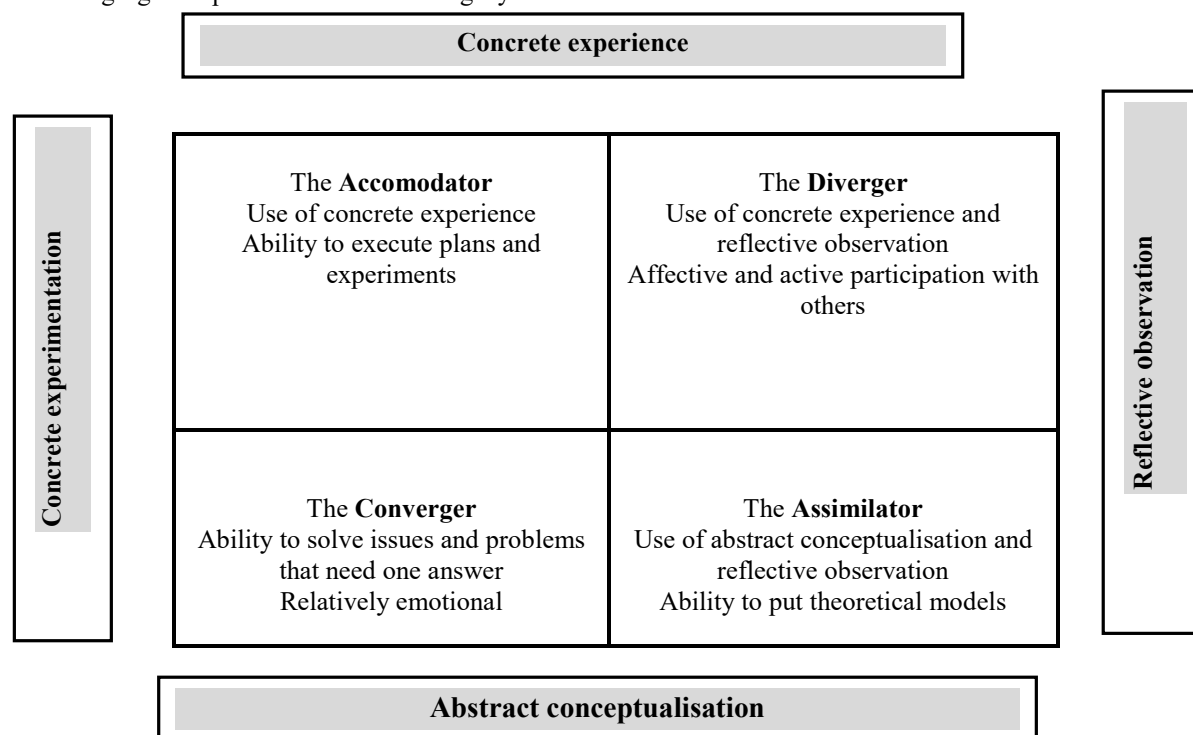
Concrete experience

Concrete experimentation

Reflective observation

| The **Accomodator** Use of concrete experience Ability to execute plans and experiments | The **Diverger** Use of concrete experience and reflective observation Affective and active participation with others |
|---|---|
| The **Converger** Ability to solve issues and problems that need one answer Relatively emotional | The **Assimilator** Use of abstract conceptualisation and reflective observation Ability to put theoretical models |

Abstract conceptualisation